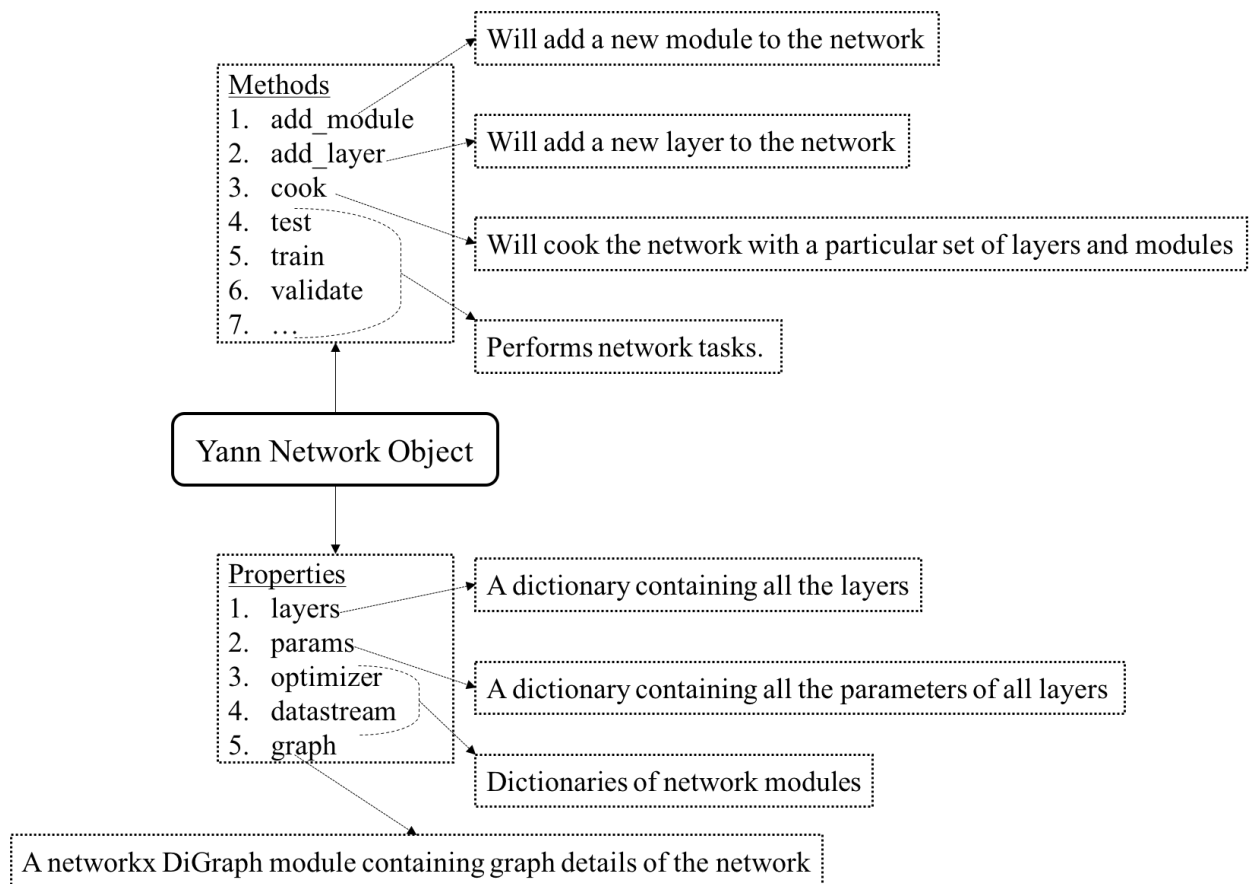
Will add a new module to the network

Methods
1. add_module
2. add_layer
3. cook
4. test
5. train
6. validate
7. …

Will add a new layer to the network

Will cook the network with a particular set of layers and modules

Performs network tasks.

Yann Network Object

Properties
1. layers
2. params
3. optimizer
4. datastream
5. graph

A dictionary containing all the layers

A dictionary containing all the parameters of all layers

Dictionaries of network modules

A networkx DiGraph module containing graph details of the network